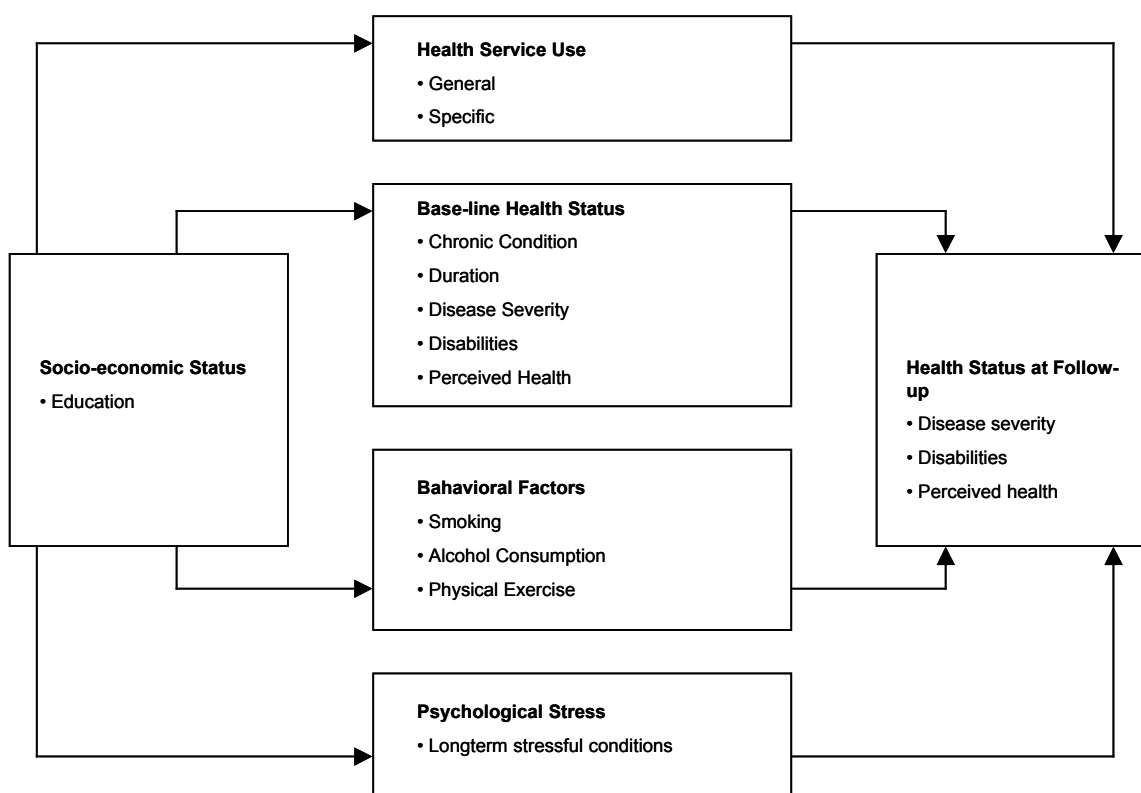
Health Service Use
• General
• Specific

Base-line Health Status
• Chronic Condition
• Duration
• Disease Severity
• Disabilities
• Perceived Health

Socio-economic Status
• Education

Health Status at Follow-up
• Disease severity
• Disabilities
• Perceived health

Bahavioral Factors
• Smoking
• Alcohol Consumption
• Physical Exercise

Psychological Stress
• Longterm stressful conditions